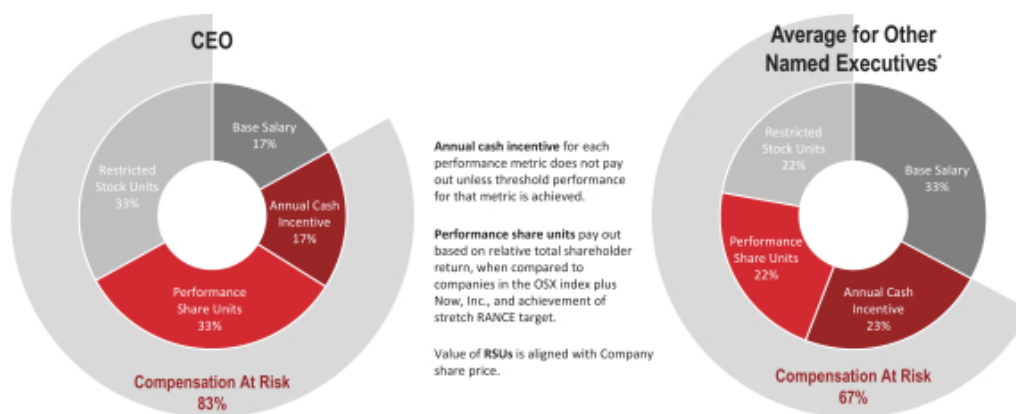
CEO

Base Salary
17%

Annual Cash Incentive
17%

Performance Share Units
33%

Restricted Stock Units
33%

Compensation At Risk
83%

**Annual cash incentive** for each performance metric does not pay out unless threshold performance for that metric is achieved.

**Performance share units** pay out based on relative total shareholder return, when compared to companies in the OSX index plus Now, Inc., and achievement of stretch RANCE target.

Value of **RSUs** is aligned with Company share price.

Average for Other Named Executives*

Base Salary
33%

Annual Cash Incentive
23%

Performance Share Units
22%

Restricted Stock Units
22%

Compensation At Risk
67%